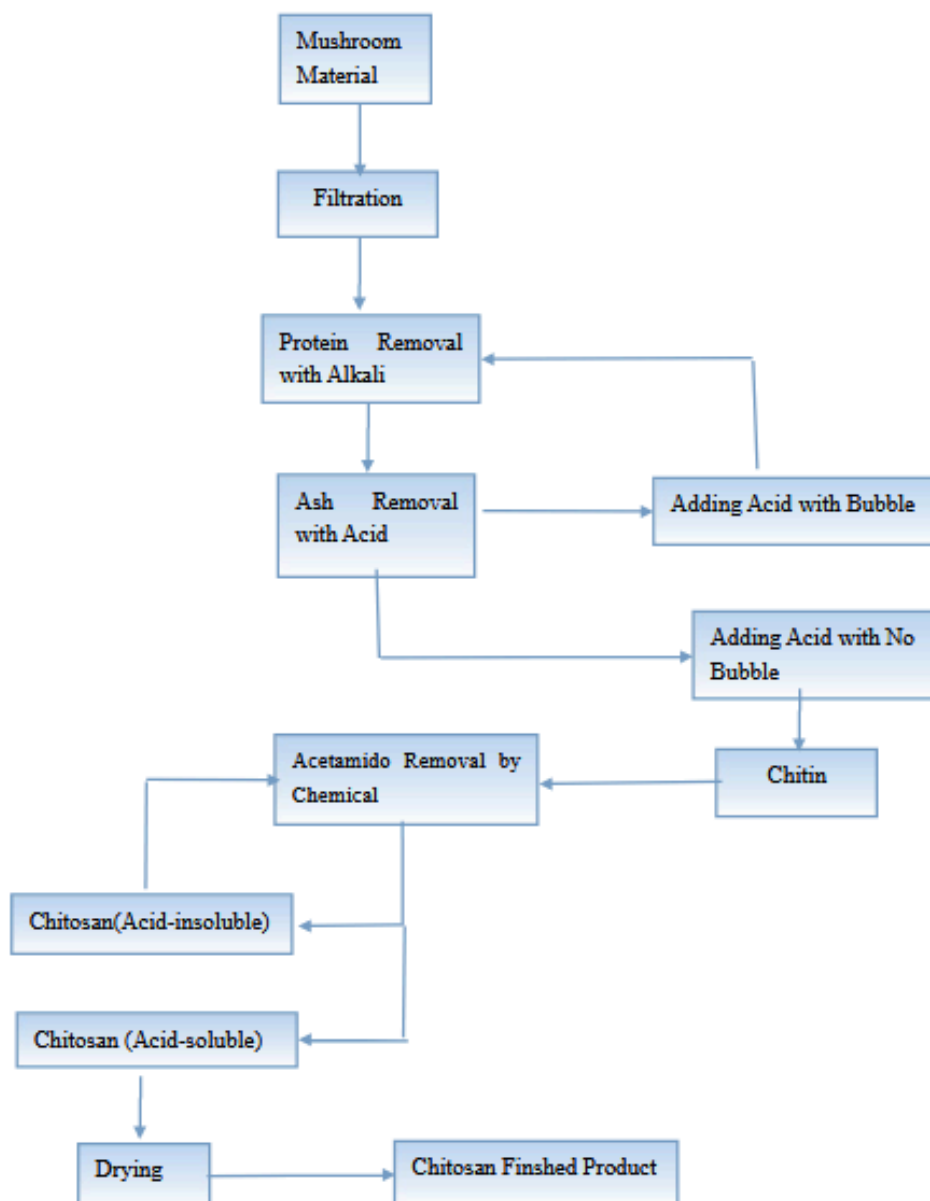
Mushroom Material

Filtration

Protein Removal with Alkali

Ash Removal with Acid

Adding Acid with Bubble

Adding Acid with No Bubble

Acetamido Removal by Chemical

Chitin

Chitosan(Acid-insoluble)

Chitosan (Acid-soluble)

Drying

Chitosan Finshed Product